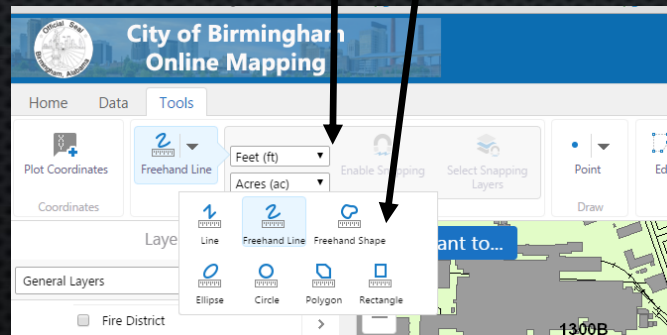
Official Seal Birmingham, Alabama

City of Birmingham
Online Mapping

Home Data Tools

Plot Coordinates
Coordinates

Freehand Line

Feet (ft)
Acres (ac)

Enable Snapping
Select Snapping Layers

Point
Draw

Ed

Line
Freehand Line
Freehand Shape
Ellipse
Circle
Polygon
Rectangle

Laye

ant to...

General Layers

Fire District

1300B